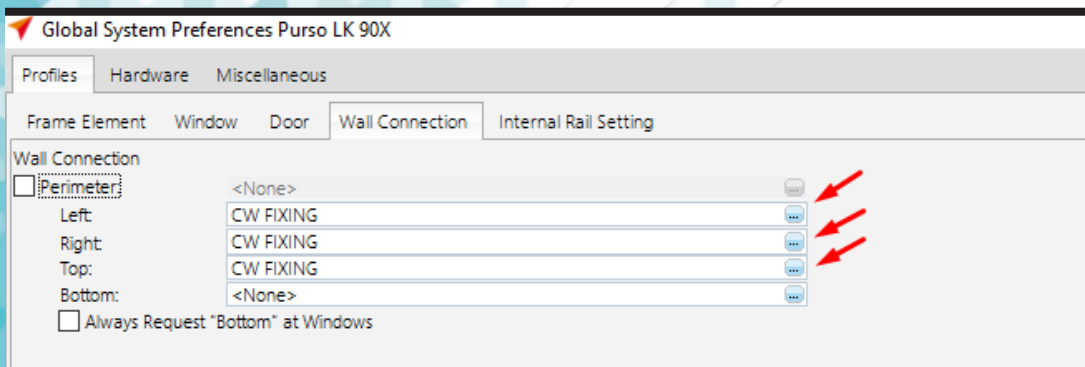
Global System Preferences Purso LK 90X

Profiles Hardware Miscellaneous

Frame Element Window Door Wall Connection Internal Rail Setting

Wall Connection

Perimeter: <None> ...

Left: CW FIXING ...

Right: CW FIXING ...

Top: CW FIXING ...

Bottom: <None> ...

Always Request "Bottom" at Windows